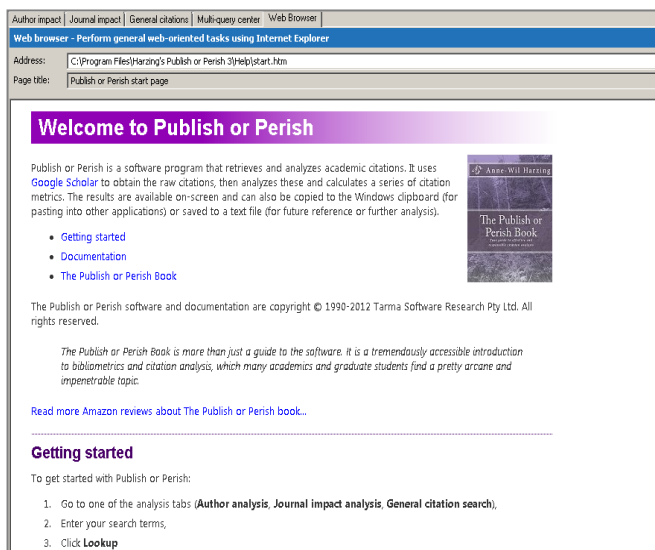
Author impact | Journal impact | General citations | Multi-query center | Web Browser

Web browser - Perform general web-oriented tasks using Internet Explorer

Address: C:\Program Files\Harzing's Publish or Perish 3\Help\start.htm

Page title: Publish or Perish start page

Welcome to Publish or Perish

Publish or Perish is a software program that retrieves and analyzes academic citations. It uses Google Scholar to obtain the raw citations, then analyzes these and calculates a series of citation metrics. The results are available on-screen and can also be copied to the Windows clipboard (for pasting into other applications) or saved to a text file (for future reference or further analysis).

Anne-Wil Harzing

The Publish or Perish Book

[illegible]

- Getting started
- Documentation
- The Publish or Perish Book

The Publish or Perish software and documentation are copyright © 1990-2012 Tarma Software Research Pty Ltd. All rights reserved.

The Publish or Perish Book is more than just a guide to the software. It is a tremendously accessible introduction to bibliometrics and citation analysis, which many academics and graduate students find a pretty arcane and impenetrable topic.

Read more Amazon reviews about The Publish or Perish book...

Getting started

To get started with Publish or Perish:

1. Go to one of the analysis tabs (**Author analysis**, **Journal impact analysis**, **General citation search**),
2. Enter your search terms,
3. Click **Lookup**